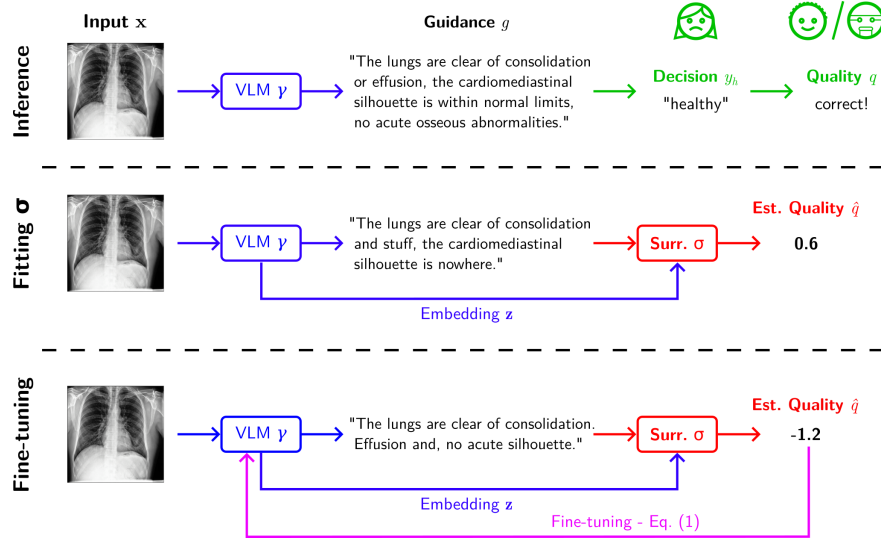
Input $\mathbf{x}$

Guidance $g$

Inference

VLM $\gamma$

"The lungs are clear of consolidation or effusion, the cardiomediastinal silhouette is within normal limits, no acute osseous abnormalities."

Decision $y_h$

"healthy"

Quality $q$

correct!

Fitting σ

VLM $\gamma$

"The lungs are clear of consolidation and stuff, the cardiomediastinal silhouette is nowhere."

Surr. σ

Est. Quality $\hat{q}$

0.6

Embedding $\mathbf{z}$

Fine-tuning

VLM $\gamma$

"The lungs are clear of consolidation. Effusion and, no acute silhouette."

Surr. σ

Est. Quality $\hat{q}$

-1.2

Embedding $\mathbf{z}$

Fine-tuning - Eq. (1)